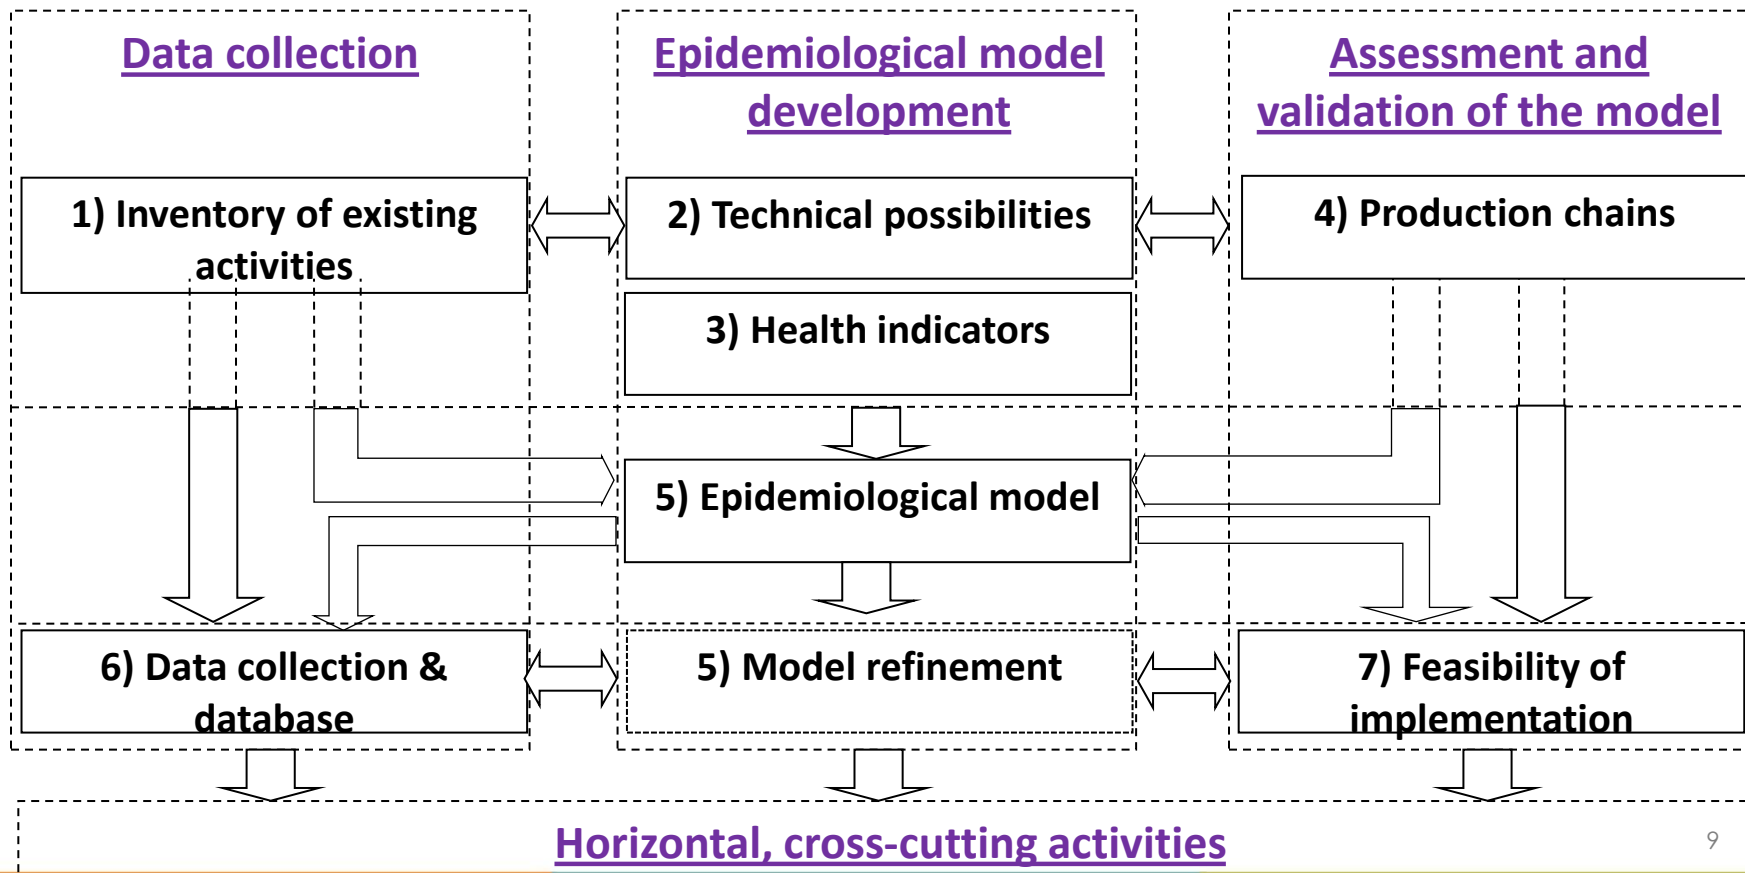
Data collection

Epidemiological model development

Assessment and validation of the model

1) Inventory of existing activities

2) Technical possibilities

4) Production chains

3) Health indicators

5) Epidemiological model

6) Data collection & database

5) Model refinement

7) Feasibility of implementation

Horizontal, cross-cutting activities

9